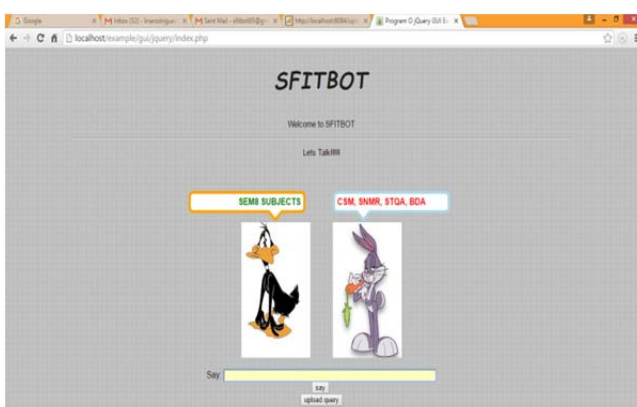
Google
M Inbox (52) - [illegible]
M Sent Mail - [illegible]
http://localhost:8084/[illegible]
Program O jQuery GUI E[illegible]
localhost/example/gui/jquery/index.php

SFITBOT

Welcome to SFITBOT

Lets Talk!!!!

SEM8 SUBJECTS

CSM, SNMR, STQA, BDA

Say:

say

upload query